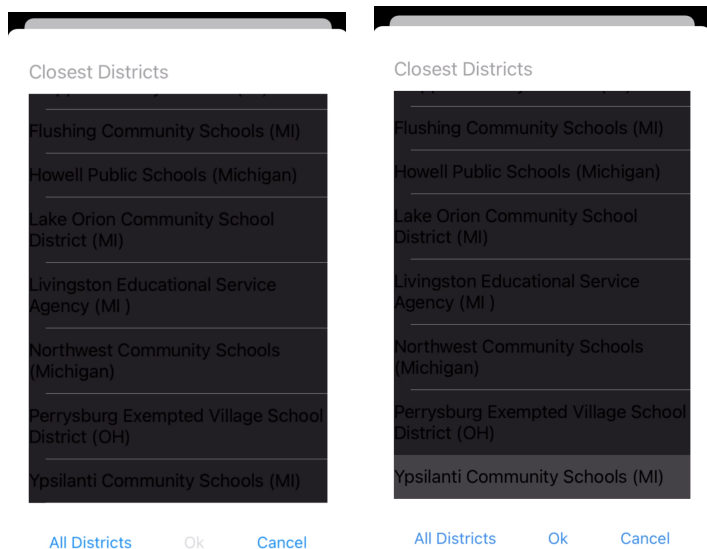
Closest Districts

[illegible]

Flushing Community Schools (MI)

Howell Public Schools (Michigan)

Lake Orion Community School District (MI)

Livingston Educational Service Agency (MI )

Northwest Community Schools (Michigan)

Perrysburg Exempted Village School District (OH)

Ypsilanti Community Schools (MI)

All Districts Ok Cancel

Closest Districts

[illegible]

Flushing Community Schools (MI)

Howell Public Schools (Michigan)

Lake Orion Community School District (MI)

Livingston Educational Service Agency (MI )

Northwest Community Schools (Michigan)

Perrysburg Exempted Village School District (OH)

Ypsilanti Community Schools (MI)

All Districts Ok Cancel